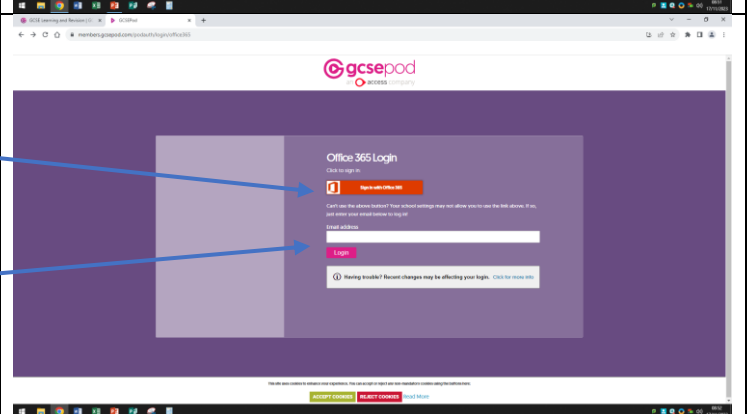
GCSE Learning and Revision | G ×
GCSEPod ×
+

members.gcsepod.com/pod/auth/login/office365

gcsepod
an access company

Office 365 Login
Click to sign in.

Sign in with Office 365

Can't use the above button? Your school settings may not allow you to use the link above. If so, just enter your email below to log in!

Email address

Login

Having trouble? Recent changes may be affecting your login. Click for more info

This site uses cookies to enhance your experience. You can accept or reject any non-mandatory cookies using the buttons here.

ACCEPT COOKIES
REJECT COOKIES
Read More

08:57
17/11/2023

08:52
17/11/2023